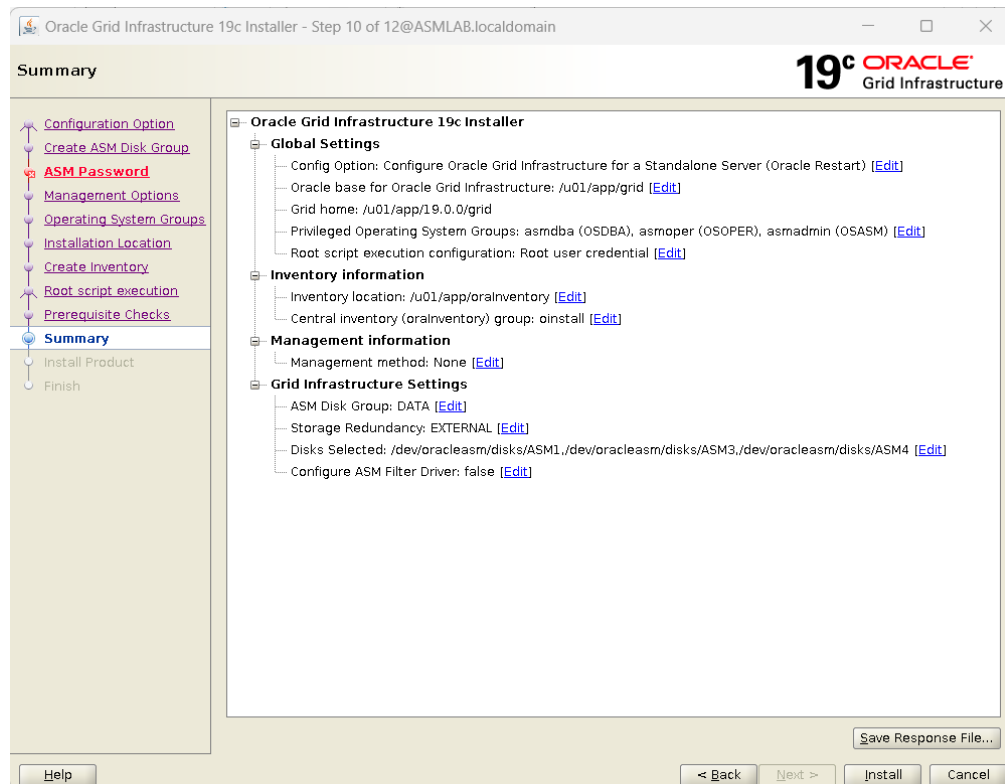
Oracle Grid Infrastructure 19c Installer - Step 10 of 12@ASMLAB.localdomain

Summary

19c ORACLE
Grid Infrastructure

Configuration Option
Create ASM Disk Group
ASM Password
Management Options
Operating System Groups
Installation Location
Create Inventory
Root script execution
Prerequisite Checks
Summary
Install Product
Finish

Oracle Grid Infrastructure 19c Installer
Global Settings
Config Option: Configure Oracle Grid Infrastructure for a Standalone Server (Oracle Restart) [Edit]
Oracle base for Oracle Grid Infrastructure: /u01/app/grid [Edit]
Grid home: /u01/app/19.0.0/grid
Privileged Operating System Groups: asmdba (OSDBA), asmoper (OSOPER), asmadmin (OSASM) [Edit]
Root script execution configuration: Root user credential [Edit]
Inventory information
Inventory location: /u01/app/oraInventory [Edit]
Central inventory (oraInventory) group: oinstall [Edit]
Management information
Management method: None [Edit]
Grid Infrastructure Settings
ASM Disk Group: DATA [Edit]
Storage Redundancy: EXTERNAL [Edit]
Disks Selected: /dev/oracleasm/disks/ASM1,/dev/oracleasm/disks/ASM3,/dev/oracleasm/disks/ASM4 [Edit]
Configure ASM Filter Driver: false [Edit]

Save Response File...

Help
< Back
Next >
Install
Cancel